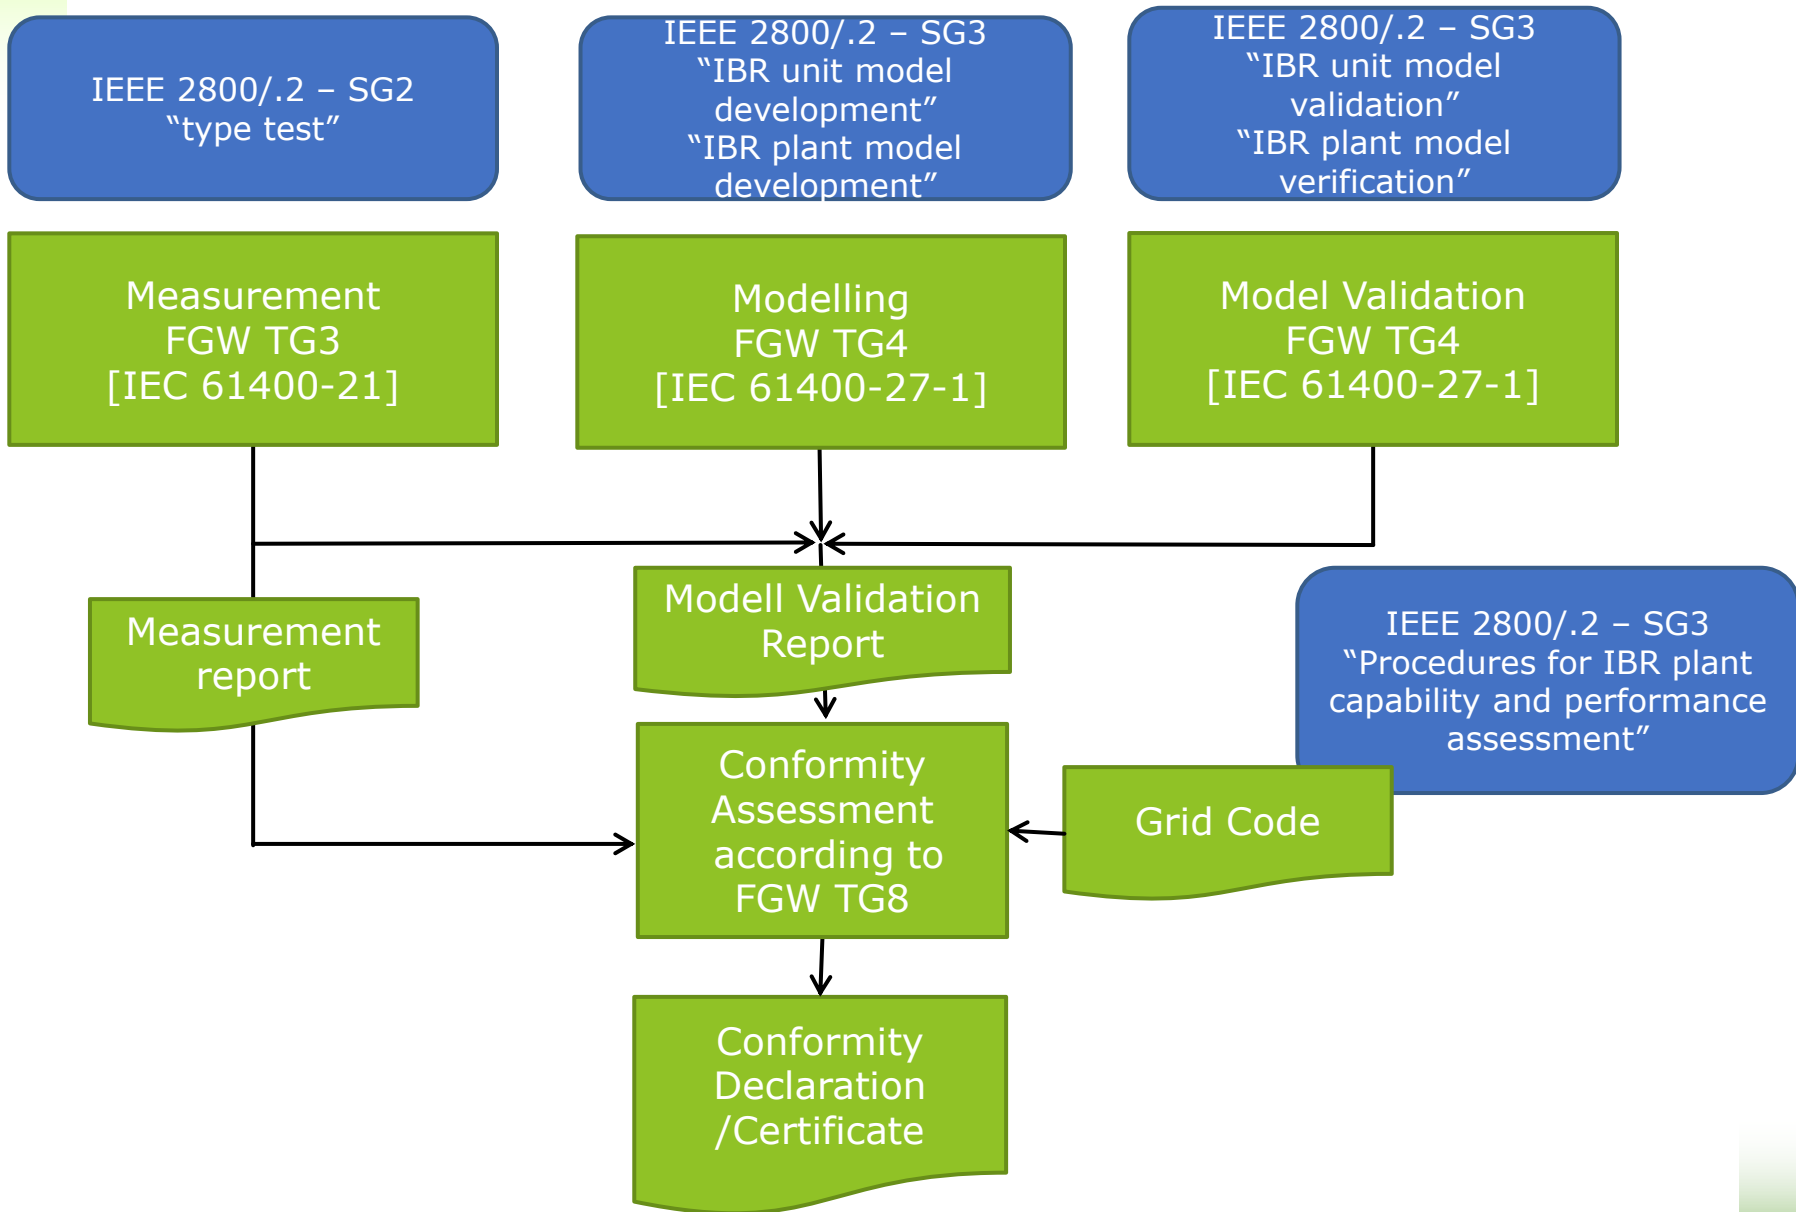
IEEE 2800/.2 – SG2
“type test”

IEEE 2800/.2 – SG3
“IBR unit model development”
“IBR plant model development”

IEEE 2800/.2 – SG3
“IBR unit model validation”
“IBR plant model verification”

Measurement
FGW TG3
[IEC 61400-21]

Modelling
FGW TG4
[IEC 61400-27-1]

Model Validation
FGW TG4
[IEC 61400-27-1]

Measurement report

Modell Validation Report

IEEE 2800/.2 – SG3
“Procedures for IBR plant capability and performance assessment”

Conformity Assessment according to FGW TG8

Grid Code

Conformity Declaration /Certificate